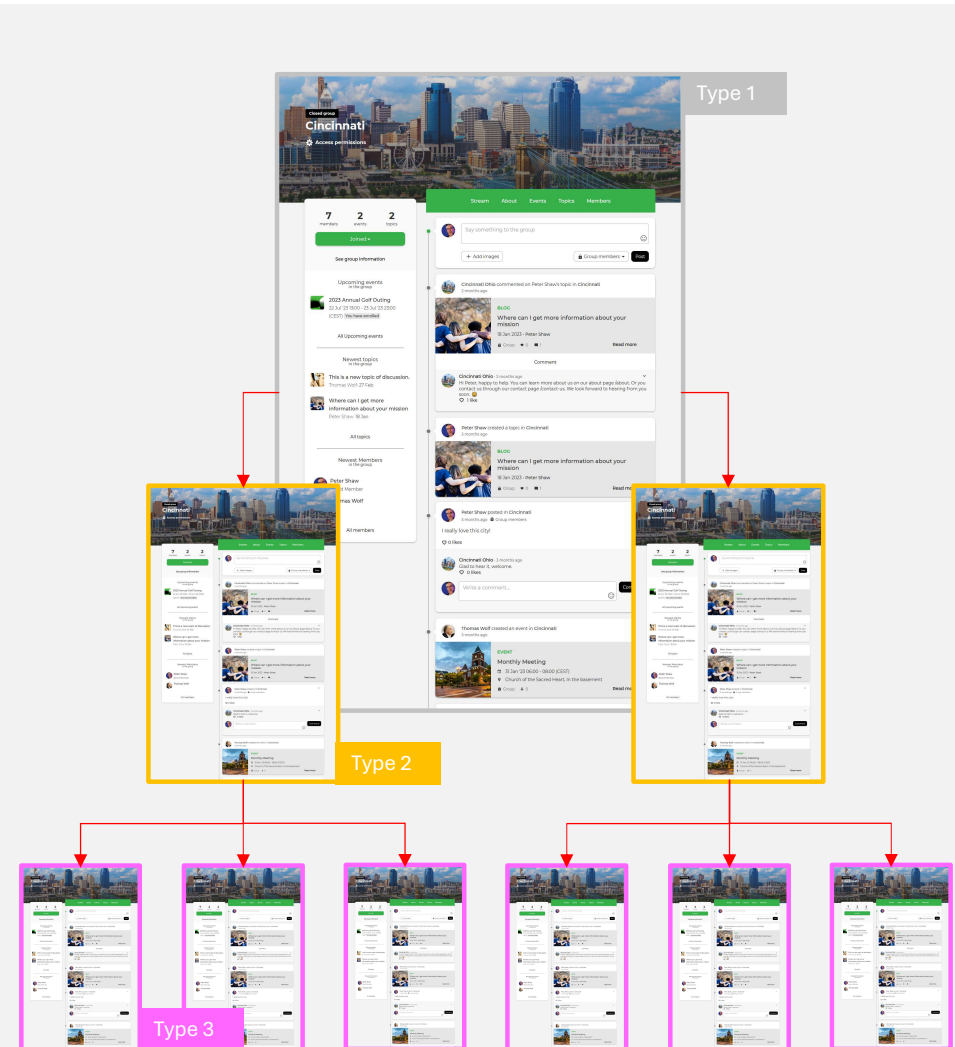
Type 1

Closed group
Cincinnati
Access permissions

Stream About Events Topics Members

7 members
2 events
2 topics
Joined
See group information

Upcoming events
in the group
2023 Annual Golf Outing
22 Jul '23 13:00 - 23 Jul '23 23:00 (CEST) You have enrolled
All Upcoming events

Newest topics
in the group
This is a new topic of discussion.
Thomas Wolf 27 Feb
Where can I get more information about your mission
Peter Shaw 18 Jan
All topics

Newest Members
in the group
Peter Shaw
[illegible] Member
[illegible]mas Wolf
All members

Say something to the group
Add images
Group members
Post

Cincinnati Ohio commented on Peter Shaw's topic in Cincinnati
3 months ago
BLOG
Where can I get more information about your mission
18 Jan 2023 - Peter Shaw
Group 0 1
Read more
Comment
Cincinnati Ohio 3 months ago
Hi Peter, happy to help. You can learn more about us on our about page (about). Or you contact us through our contact page (contact-us). We look forward to hearing from you soon.
1 like

Peter Shaw created a topic in Cincinnati
3 months ago
BLOG
Where can I get more information about your mission
18 Jan 2023 - Peter Shaw
Group 0 1
Read mo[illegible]

Peter Shaw posted in Cincinnati
3 months ago Group members
I really love this city!
0 likes
Cincinnati Ohio 3 months ago
Glad to hear it, welcome.
0 likes
Write a comment...
Co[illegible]

Thomas Wolf created an event in Cincinnati
3 months ago
EVENT
Monthly Meeting
31 Jan '23 06:00 - 06:00 (CEST)
Church of the Sacred Heart, in the basement
Group 3
Read mo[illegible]

Type 2

Type 3